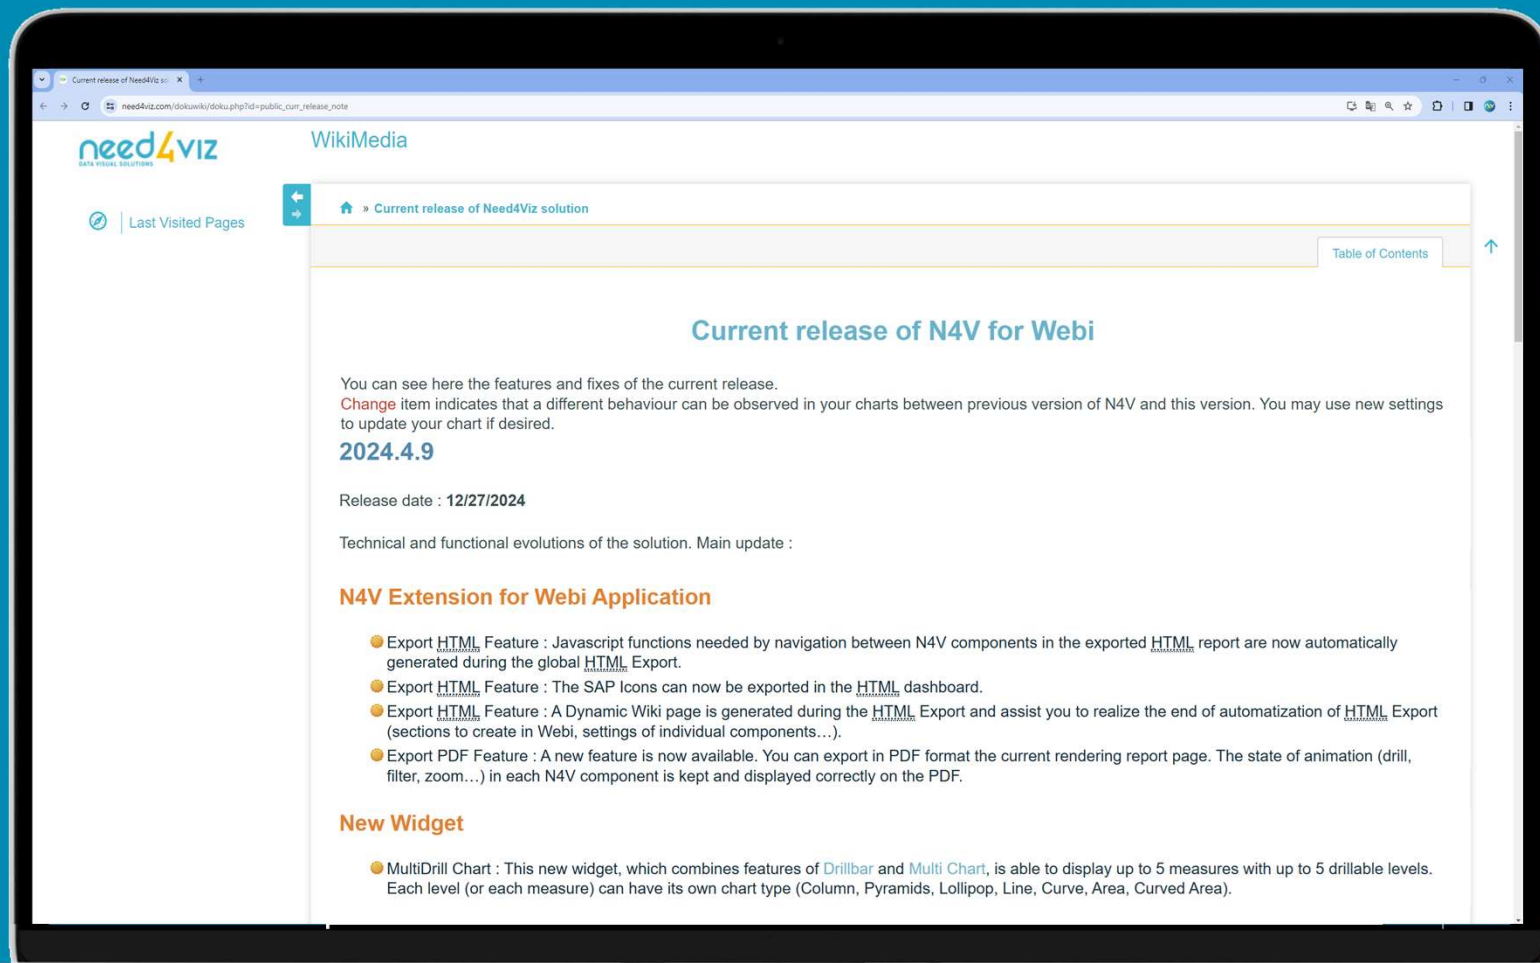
Current release of Need4Viz so ×

need4viz.com/dokuwiki/doku.php?id=public_curr_release_note

need4viz
DATA VISUAL SOLUTIONS

WikiMedia

Last Visited Pages

» Current release of Need4Viz solution

Table of Contents

Current release of N4V for Webi

You can see here the features and fixes of the current release.
Change item indicates that a different behaviour can be observed in your charts between previous version of N4V and this version. You may use new settings to update your chart if desired.

2024.4.9

Release date : 12/27/2024

Technical and functional evolutions of the solution. Main update :

N4V Extension for Webi Application

- Export HTML Feature : Javascript functions needed by navigation between N4V components in the exported HTML report are now automatically generated during the global HTML Export.
- Export HTML Feature : The SAP Icons can now be exported in the HTML dashboard.
- Export HTML Feature : A Dynamic Wiki page is generated during the HTML Export and assist you to realize the end of automatization of HTML Export (sections to create in Webi, settings of individual components…).
- Export PDF Feature : A new feature is now available. You can export in PDF format the current rendering report page. The state of animation (drill, filter, zoom…) in each N4V component is kept and displayed correctly on the PDF.

New Widget

- MultiDrill Chart : This new widget, which combines features of Drillbar and Multi Chart, is able to display up to 5 measures with up to 5 drillable levels. Each level (or each measure) can have its own chart type (Column, Pyramids, Lollipop, Line, Curve, Area, Curved Area).